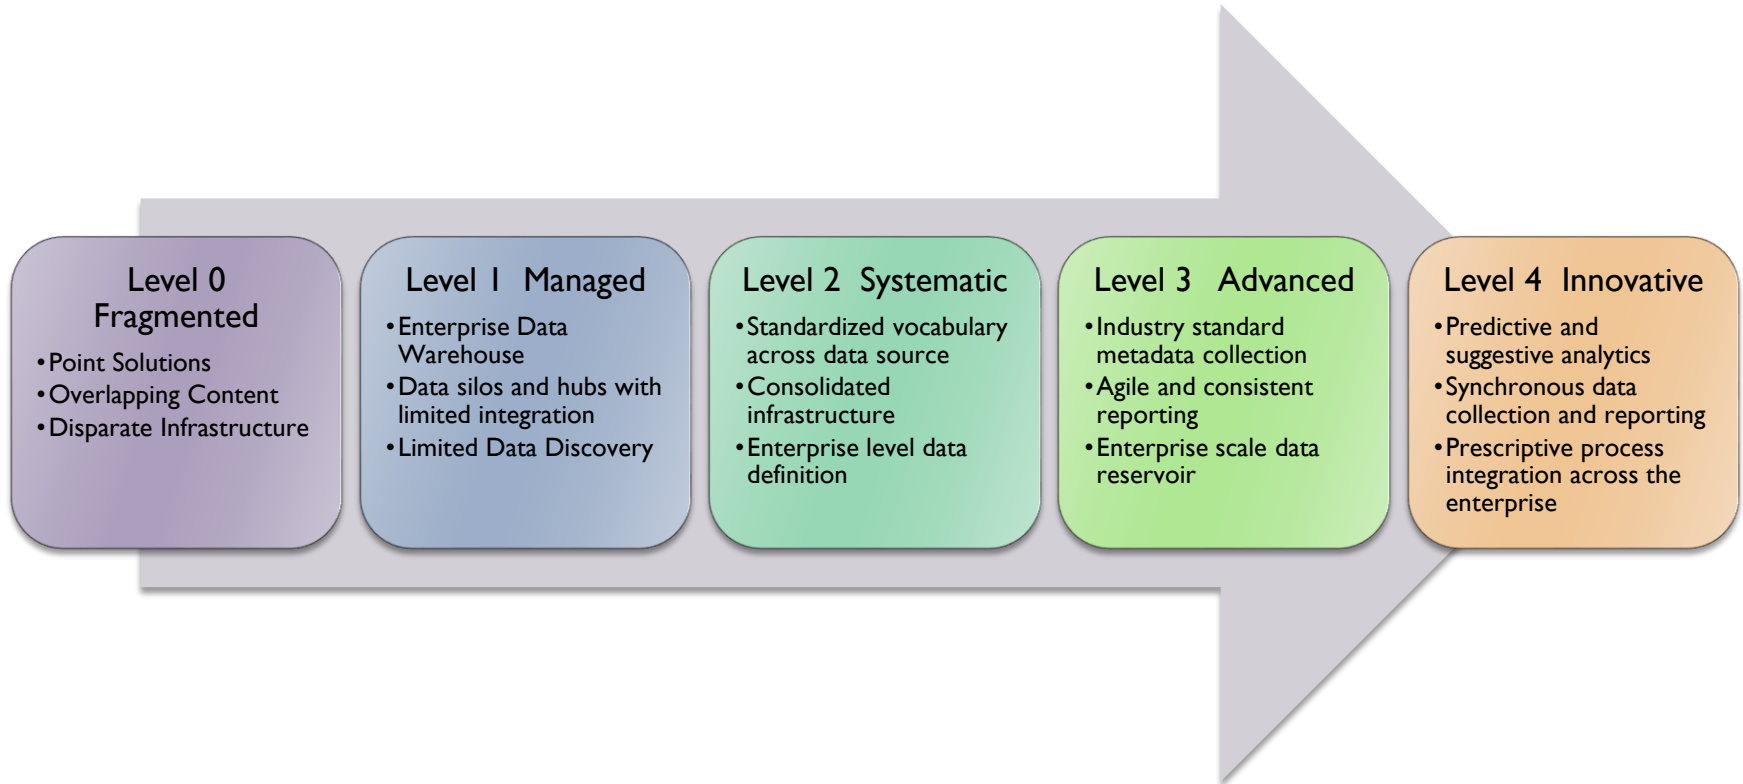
Level 0
Fragmented

• Point Solutions
• Overlapping Content
• Disparate Infrastructure

Level 1 Managed

• Enterprise Data Warehouse
• Data silos and hubs with limited integration
• Limited Data Discovery

Level 2 Systematic

• Standardized vocabulary across data source
• Consolidated infrastructure
• Enterprise level data definition

Level 3 Advanced

• Industry standard metadata collection
• Agile and consistent reporting
• Enterprise scale data reservoir

Level 4 Innovative

• Predictive and suggestive analytics
• Synchronous data collection and reporting
• Prescriptive process integration across the enterprise